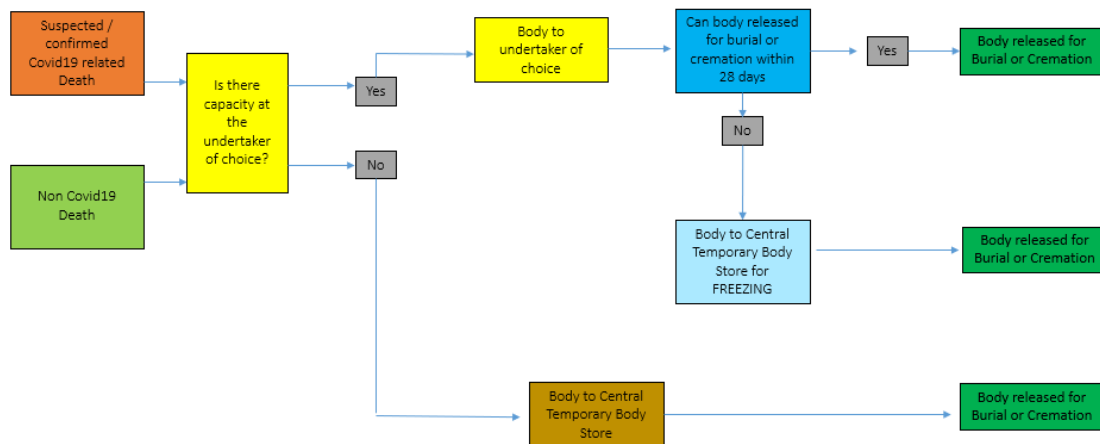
Suspected / confirmed Covid19 related Death

Non Covid19 Death

Is there capacity at the undertaker of choice?

Yes

No

Body to undertaker of choice

Can body released for burial or cremation within 28 days

Yes

Body released for Burial or Cremation

No

Body to Central Temporary Body Store for FREEZING

Body released for Burial or Cremation

Body to Central Temporary Body Store

Body released for Burial or Cremation